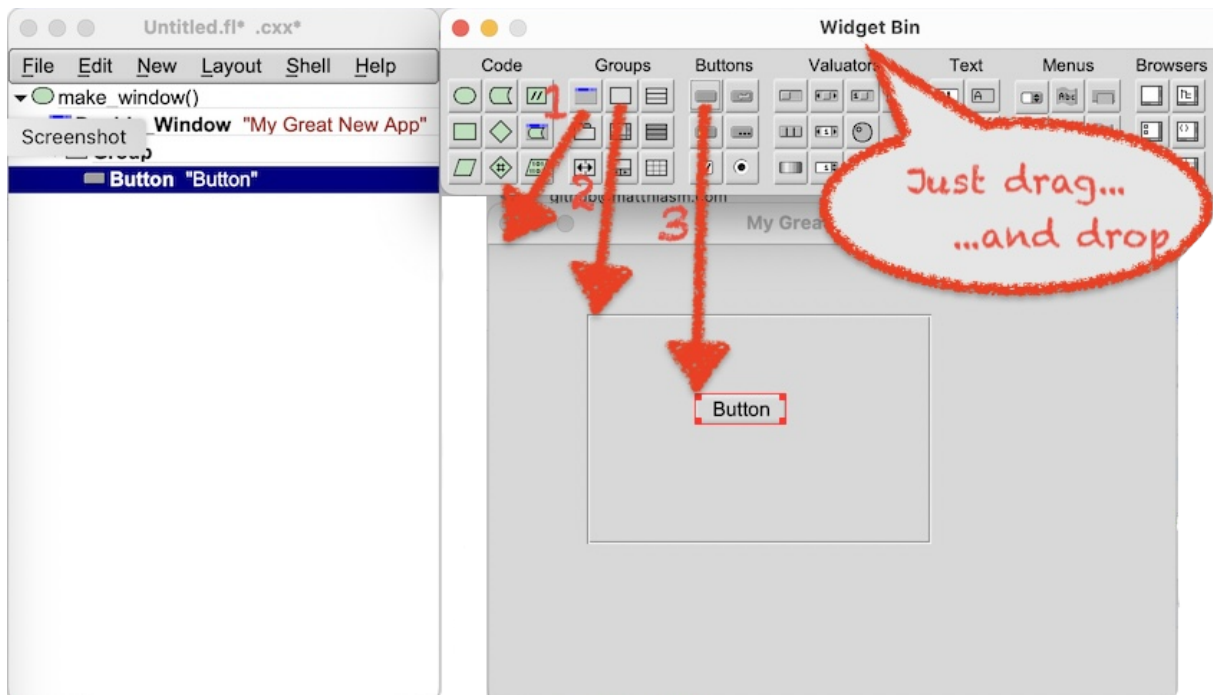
Untitled.fl* .cxx*

File Edit New Layout Shell Help

make_window()

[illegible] Window "My Great New App"

Screenshot

Group

Button "Button"

Widget Bin

Code Groups Buttons Valuators Text Menus Browsers

1

2

3

github@matthiasm.com

My Grea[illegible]

Just drag...
...and drop

Button